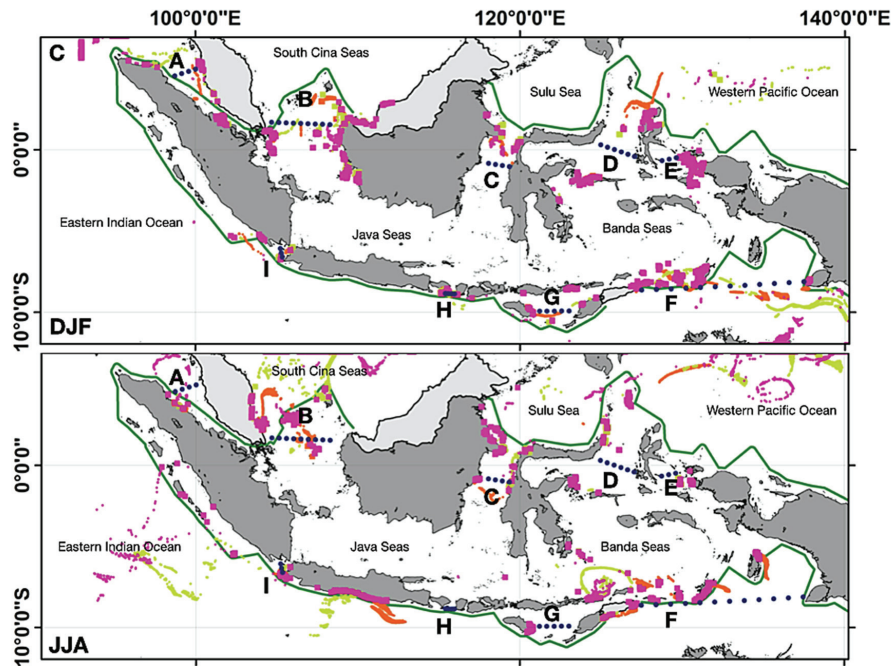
100°0'0"E
120°0'0"E
140°0'0"E

C
South Cina Seas
Sulu Sea
Western Pacific Ocean
A
B
C
D
E
0°0'0"
Eastern Indian Ocean
Java Seas
Banda Seas
I
G
F
H
10°0'0"S
DJF

A
South Cina Seas
Sulu Sea
Western Pacific Ocean
B
C
D
E
0°0'0"
Eastern Indian Ocean
Java Seas
Banda Seas
I
G
F
H
10°0'0"S
JJA